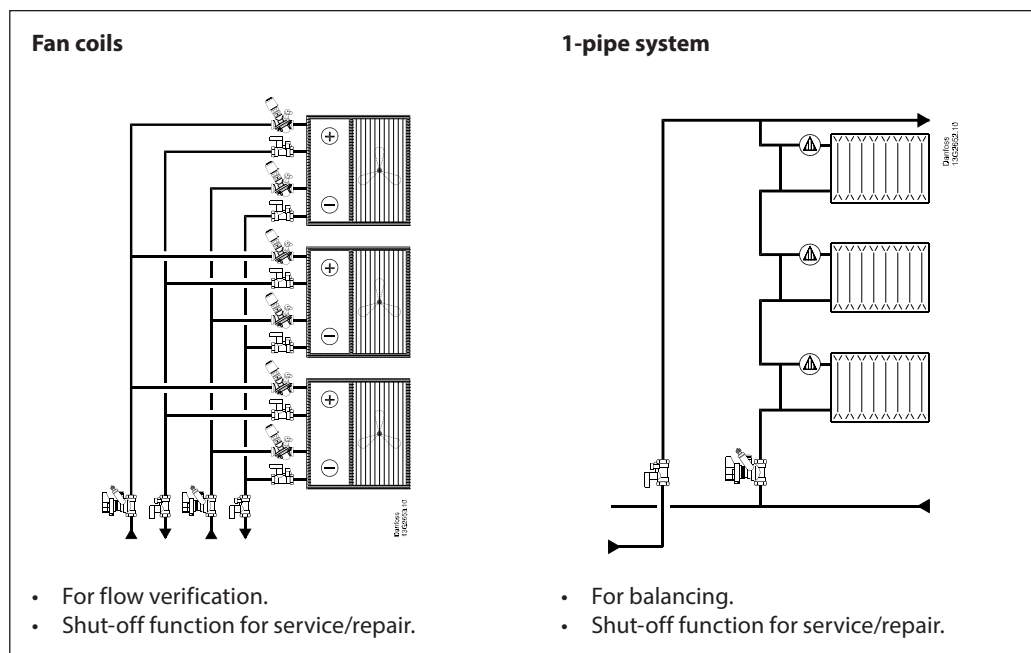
**Fan coils**

$+$

$-$

$+$

$-$

$+$

$-$

Danfoss 13G2653.10

- For flow verification.
- Shut-off function for service/repair.

**1-pipe system**

Danfoss 13G2652.10

- For balancing.
- Shut-off function for service/repair.